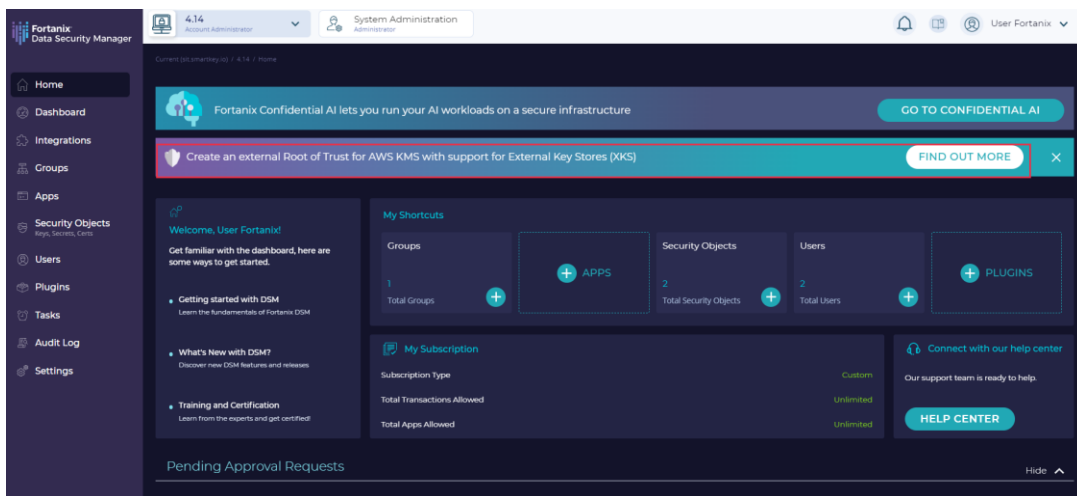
Fortanix
Data Security Manager

4.14
Account Administrator

System Administration
Administrator

User Fortanix

Current (s1.smartkey.io) / 4.14 / Home

Home
Dashboard
Integrations
Groups
Apps
Security Objects
Keys, Secrets, Certs
Users
Plugins
Tasks
Audit Log
Settings

Fortanix Confidential AI lets you run your AI workloads on a secure infrastructure
GO TO CONFIDENTIAL AI

Create an external Root of Trust for AWS KMS with support for External Key Stores (XKS)
FIND OUT MORE
×

Welcome, User Fortanix!
Get familiar with the dashboard, here are some ways to get started.

Getting started with DSM
Learn the fundamentals of Fortanix DSM

What's New with DSM?
Discover new DSM features and releases

Training and Certification
Learn from the experts and get certified!

My Shortcuts

| Groups | | Security Objects | Users | |
|---|---|---|---|---|
| 1 Total Groups | APPS | 2 Total Security Objects | 2 Total Users | PLUGINS |

My Subscription
Subscription Type Custom
Total Transactions Allowed Unlimited
Total Apps Allowed Unlimited

Connect with our help center
Our support team is ready to help.
HELP CENTER

Pending Approval Requests
Hide